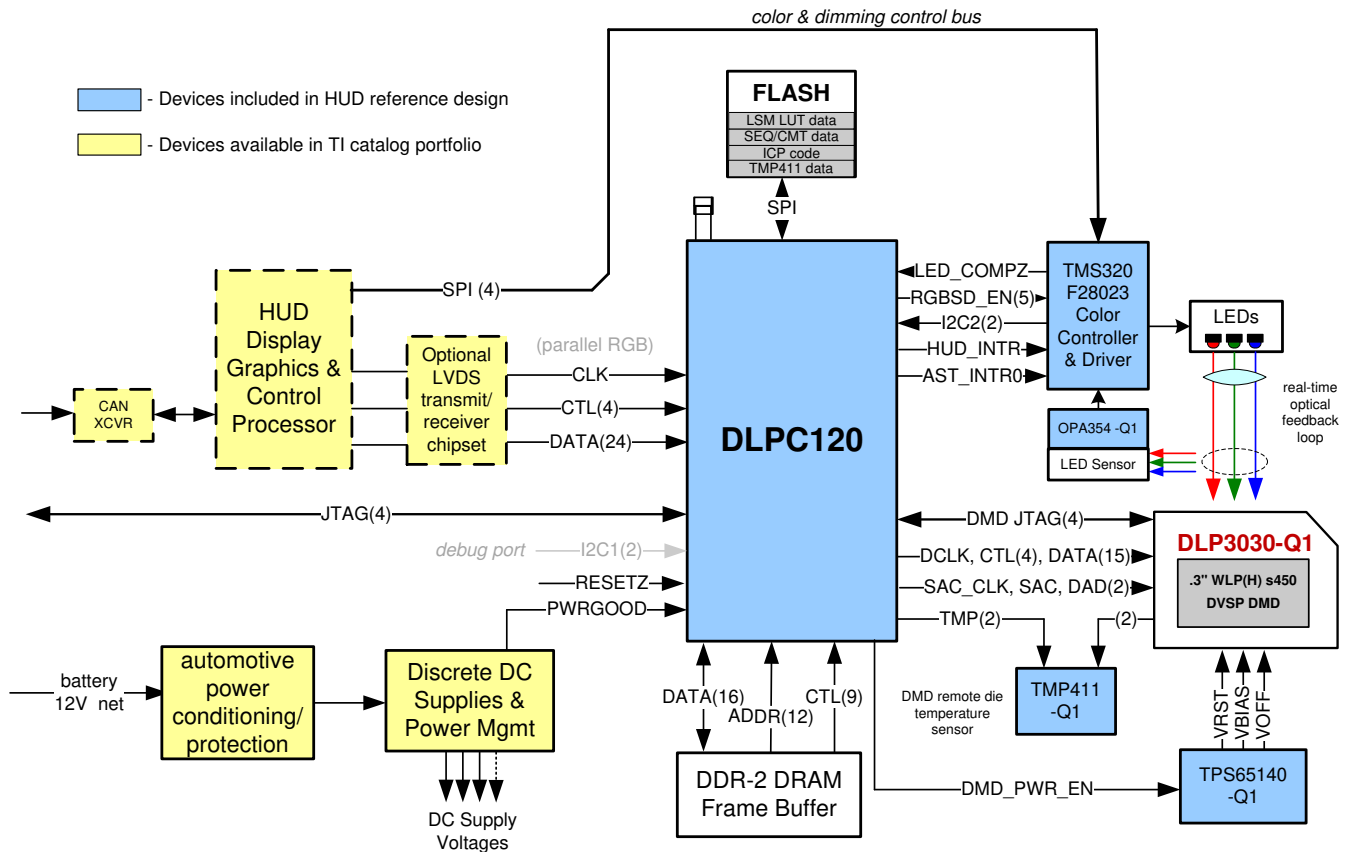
color & dimming control bus

- Devices included in HUD reference design

- Devices available in TI catalog portfolio

FLASH
LSM LUT data
SEQ/CMT data
ICP code
TMP411 data

SPI

SPI (4)

HUD Display Graphics & Control Processor

CAN XCVR

Optional LVDS transmit/ receiver chipset

(parallel RGB)

CLK

CTL(4)

DATA(24)

DLPC120

LED_COMPZ
RGBSD_EN(5)
I2C2(2)
HUD_INTR
AST_INTR0

TMS320 F28023 Color Controller & Driver

LEDs

real-time optical feedback loop

OPA354 -Q1

LED Sensor

JTAG(4)

DMD JTAG(4)

debug port

I2C1(2)

DCLK, CTL(4), DATA(15)

SAC_CLK, SAC, DAD(2)

DLP3030-Q1

.3" WLP(H) s450 DVSP DMD

RESETZ

PWRGOOD

TMP(2)

(2)

battery 12V net

automotive power conditioning/ protection

Discrete DC Supplies & Power Mgmt

DC Supply Voltages

DATA(16)

ADDR(12)

CTL(9)

DDR-2 DRAM Frame Buffer

DMD remote die temperature sensor

TMP411 -Q1

VRST
VBIAS
VOFF

DMD_PWR_EN

TPS65140 -Q1